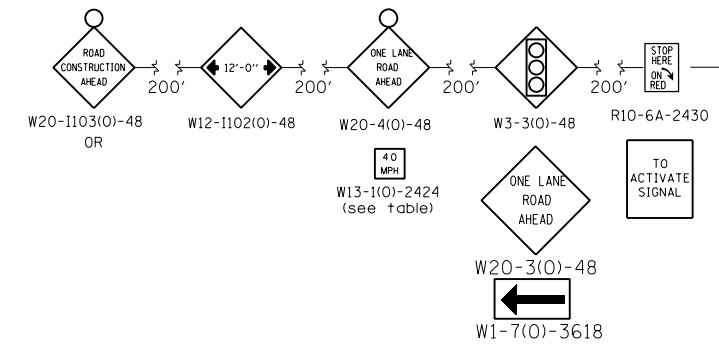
ROAD CONSTRUCTION AHEAD

200'

12'-0"

200'

ONE LANE ROAD AHEAD

200'

200'

STOP HERE ON RED

W20-I103(0)-48
OR

W12-I102(0)-48

W20-4(0)-48

W3-3(0)-48

R10-6A-2430

40 MPH

W13-1(0)-2424
(see table)

ONE LANE ROAD AHEAD

TO ACTIVATE SIGNAL

W20-3(0)-48

W1-7(0)-3618